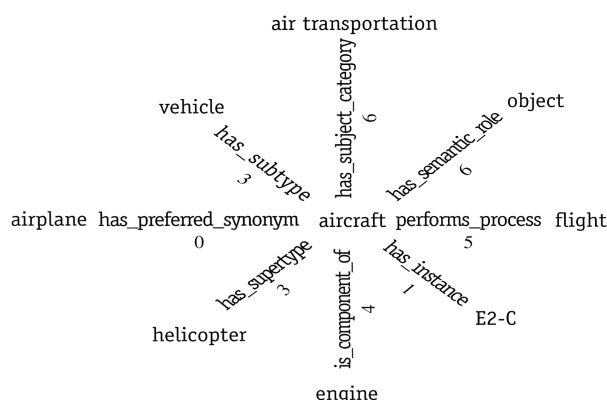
air transportation

has_subject_category
6

vehicle

has_subtype
3

object

has_semantic_role
6

airplane has_preferred_synonym
0

aircraft

performs_process
5

flight

has_supertype
3

is_component_of
4

has_instance
1

E2-C

helicopter

engine